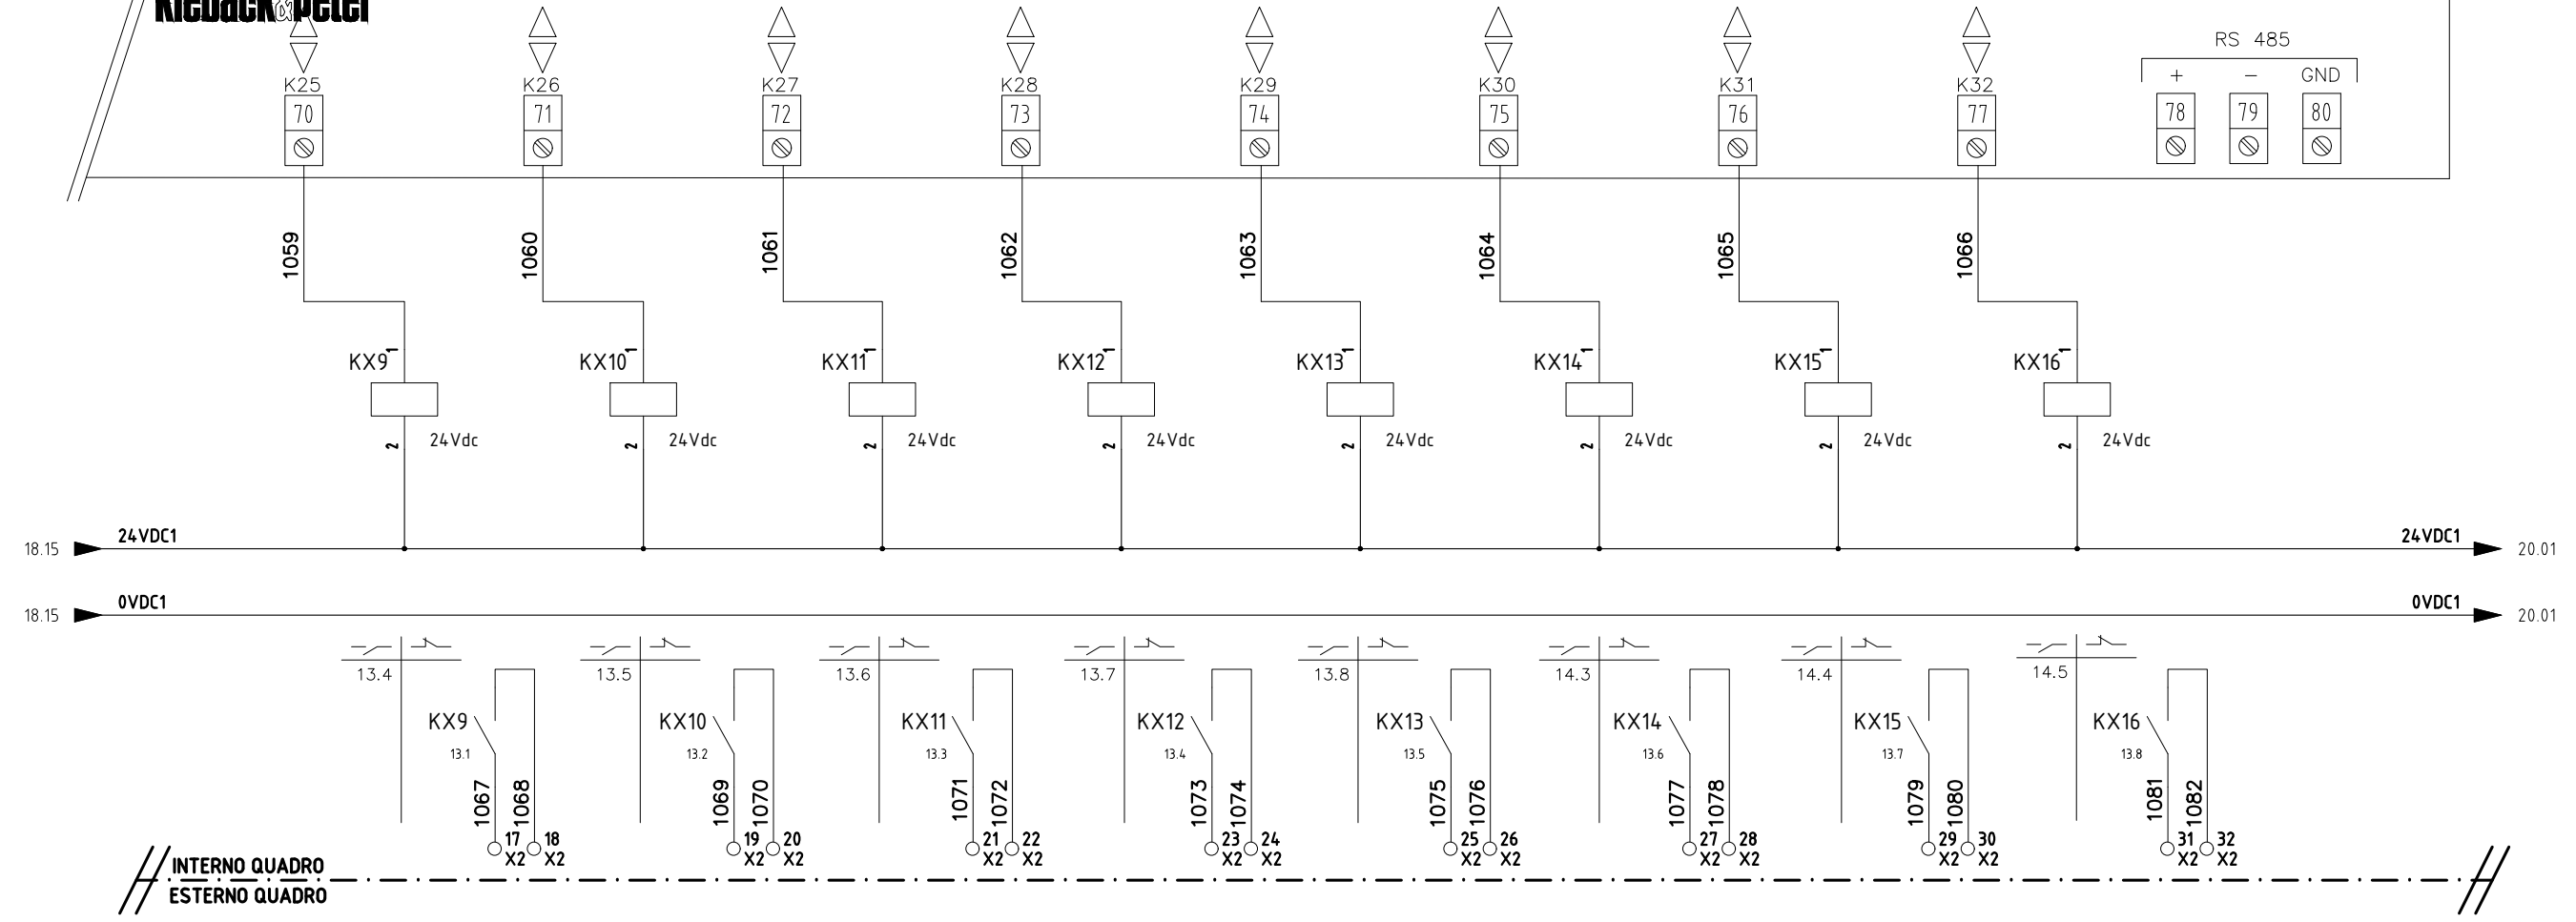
Kieback&Peter

K25 70
K26 71
K27 72
K28 73
K29 74
K30 75
K31 76
K32 77

RS 485
+ – GND
78 79 80

1059
1060
1061
1062
1063
1064
1065
1066

KX9 1
KX10 1
KX11 1
KX12 1
KX13 1
KX14 1
KX15 1
KX16 1

2 24Vdc
2 24Vdc
2 24Vdc
2 24Vdc
2 24Vdc
2 24Vdc
2 24Vdc
2 24Vdc

18.15 24VDC1 24VDC1 20.01
18.15 0VDC1 0VDC1 20.01

13.4
13.5
13.6
13.7
13.8
14.3
14.4
14.5

KX9 13.1 1067 1068 17 X2 18 X2
KX10 13.2 1069 1070 19 X2 20 X2
KX11 13.3 1071 1072 21 X2 22 X2
KX12 13.4 1073 1074 23 X2 24 X2
KX13 13.5 1075 1076 25 X2 26 X2
KX14 13.6 1077 1078 27 X2 28 X2
KX15 13.7 1079 1080 29 X2 30 X2
KX16 13.8 1081 1082 31 X2 32 X2

INTERNO QUADRO
ESTERNO QUADRO